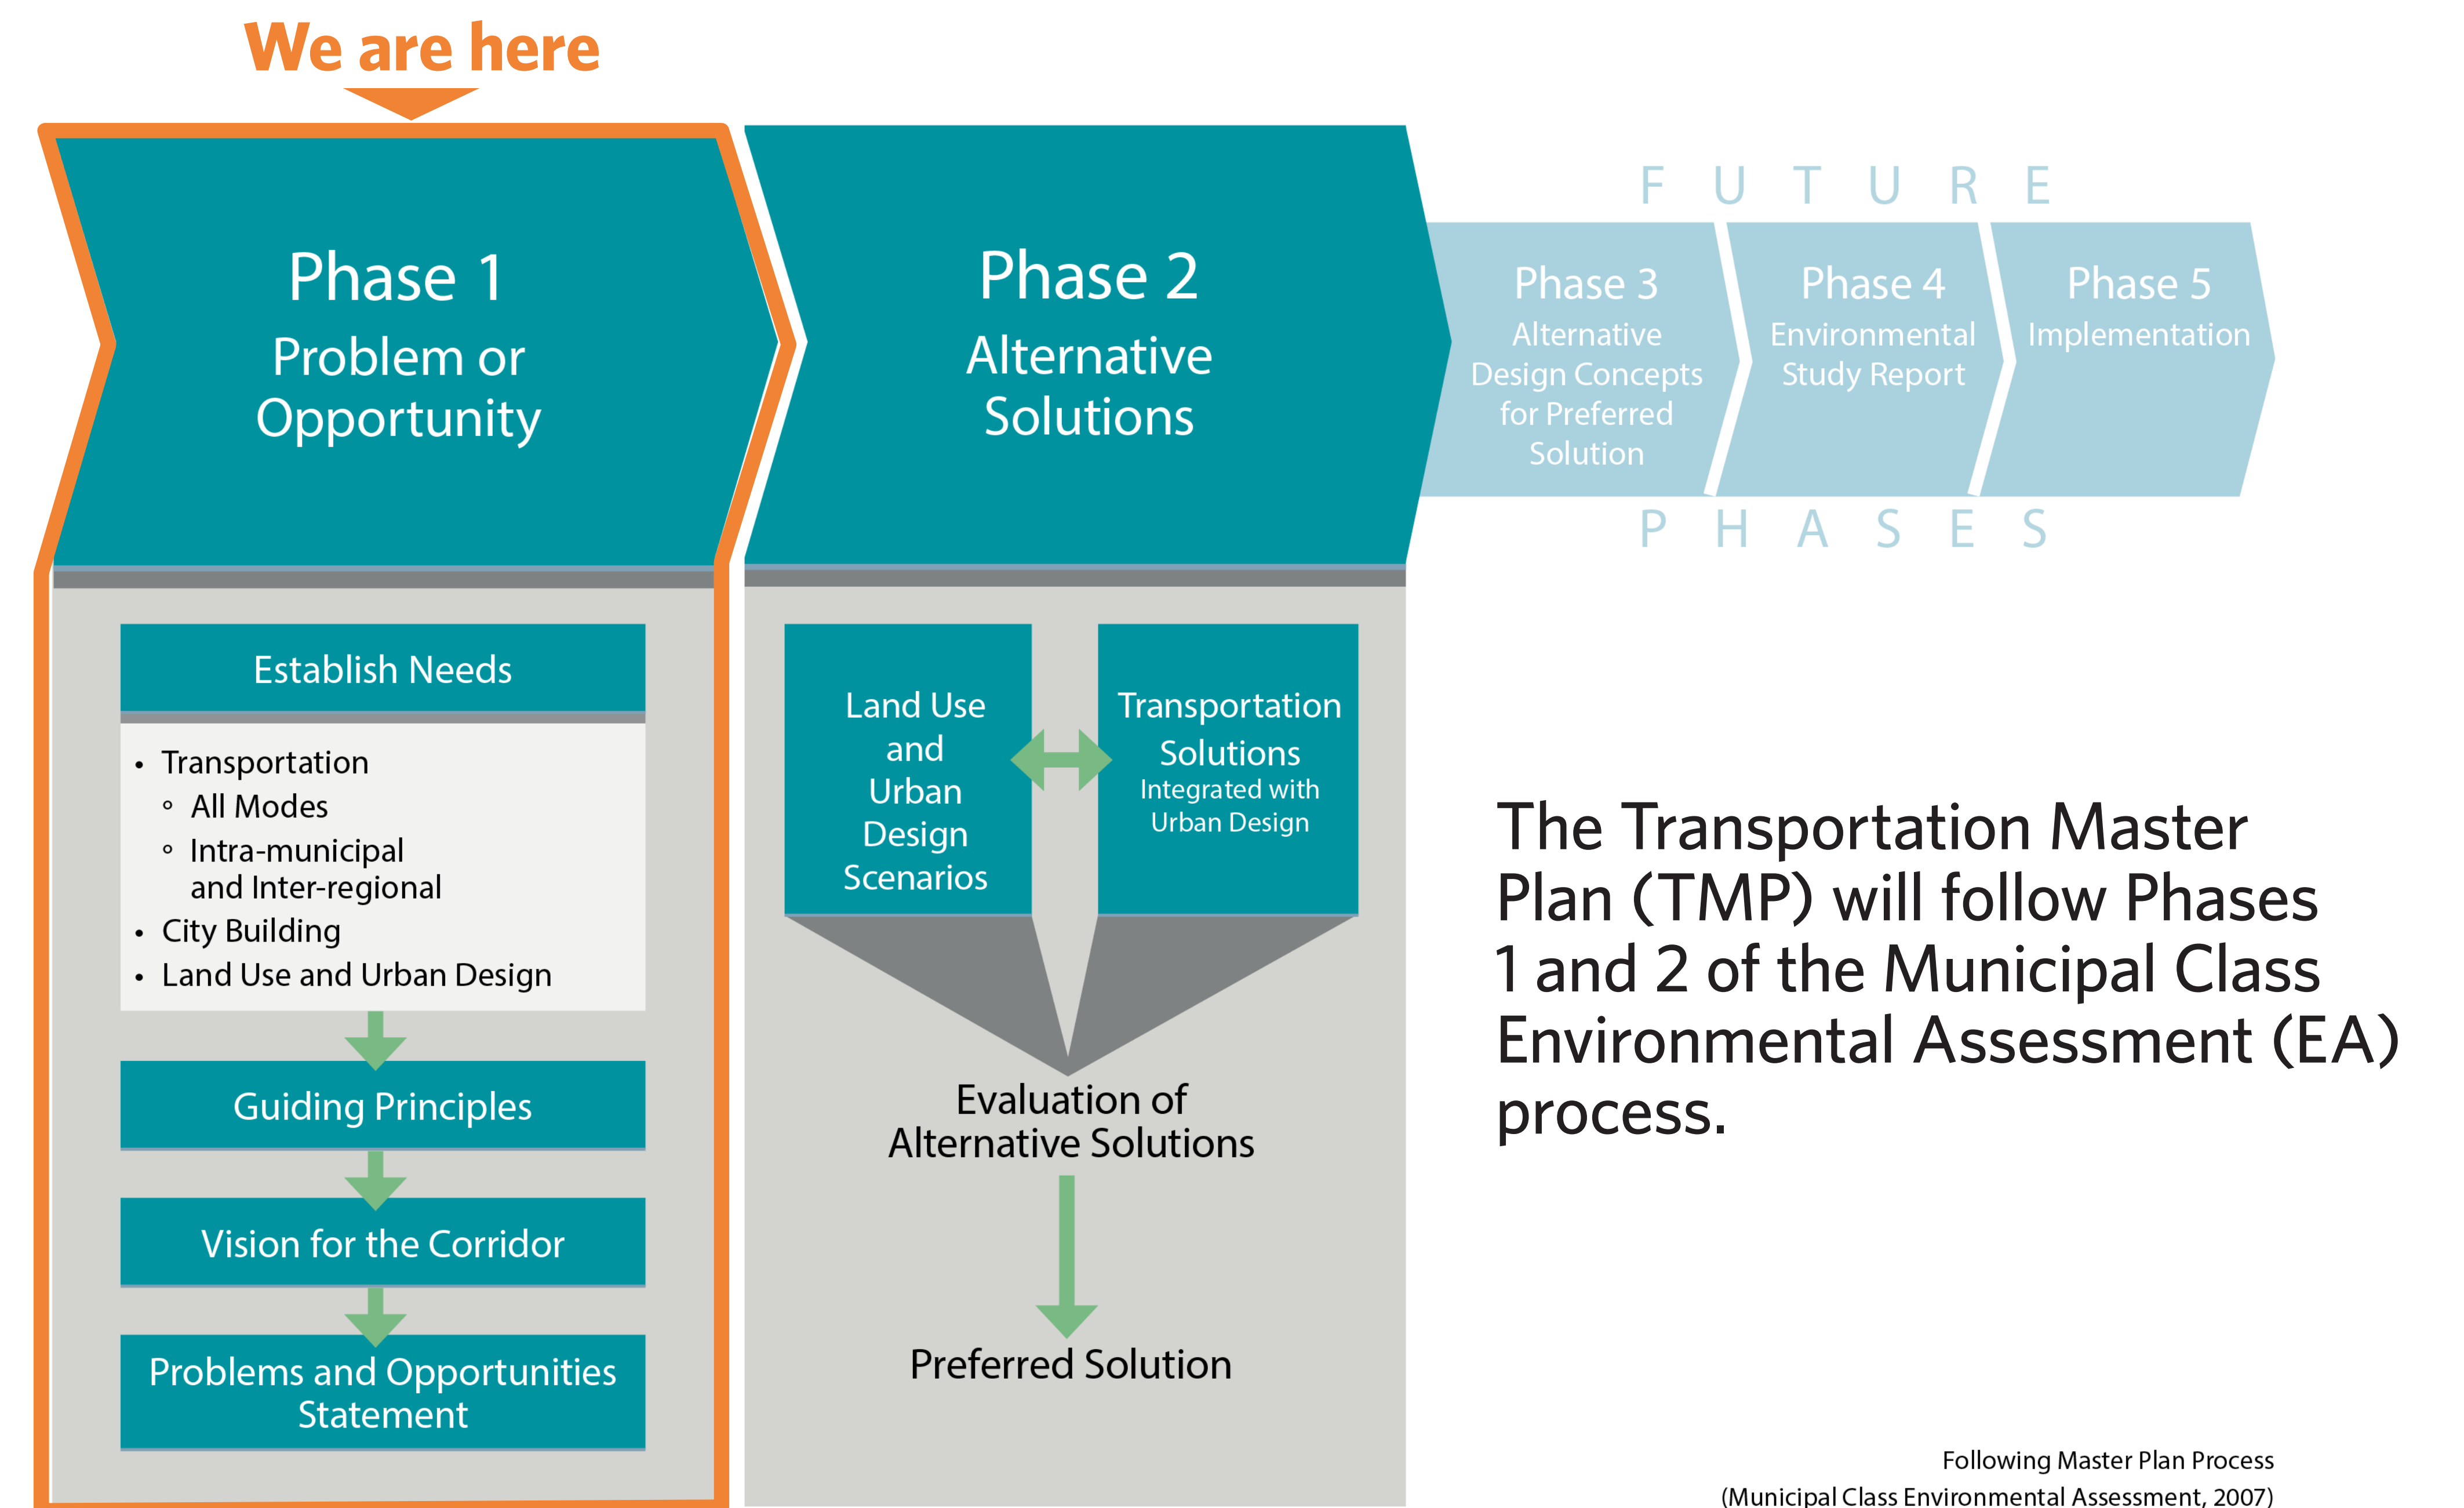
We are here

Phase 1
Problem or Opportunity

Establish Needs

- Transportation
  - All Modes
  - Intra-municipal and Inter-regional
- City Building
- Land Use and Urban Design

Guiding Principles

Vision for the Corridor

Problems and Opportunities Statement

Phase 2
Alternative Solutions

Land Use and Urban Design Scenarios

Transportation Solutions
Integrated with Urban Design

Evaluation of Alternative Solutions

Preferred Solution

F U T U R E

Phase 3
Alternative Design Concepts for Preferred Solution

Phase 4
Environmental Study Report

Phase 5
Implementation

P H A S E S

The Transportation Master Plan (TMP) will follow Phases 1 and 2 of the Municipal Class Environmental Assessment (EA) process.

Following Master Plan Process
(Municipal Class Environmental Assessment, 2007)